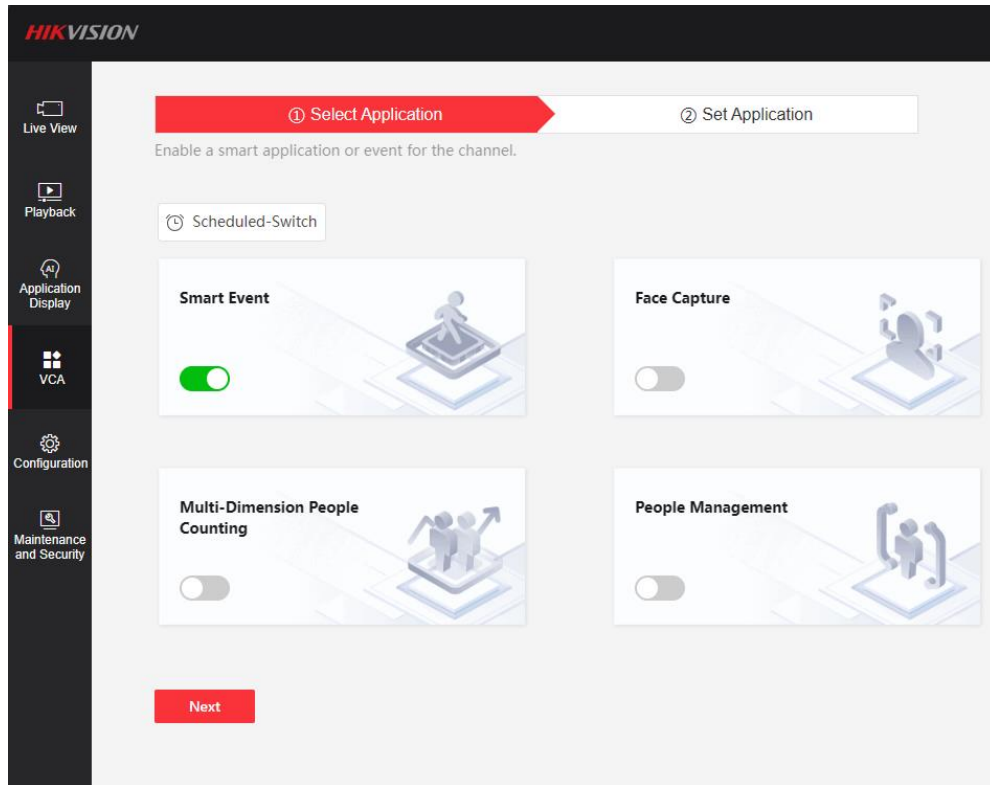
HIKVISION

Live View

Playback

Application Display

VCA

Configuration

Maintenance and Security

① Select Application

② Set Application

Enable a smart application or event for the channel.

Scheduled-Switch

Smart Event

Face Capture

Multi-Dimension People Counting

People Management

Next